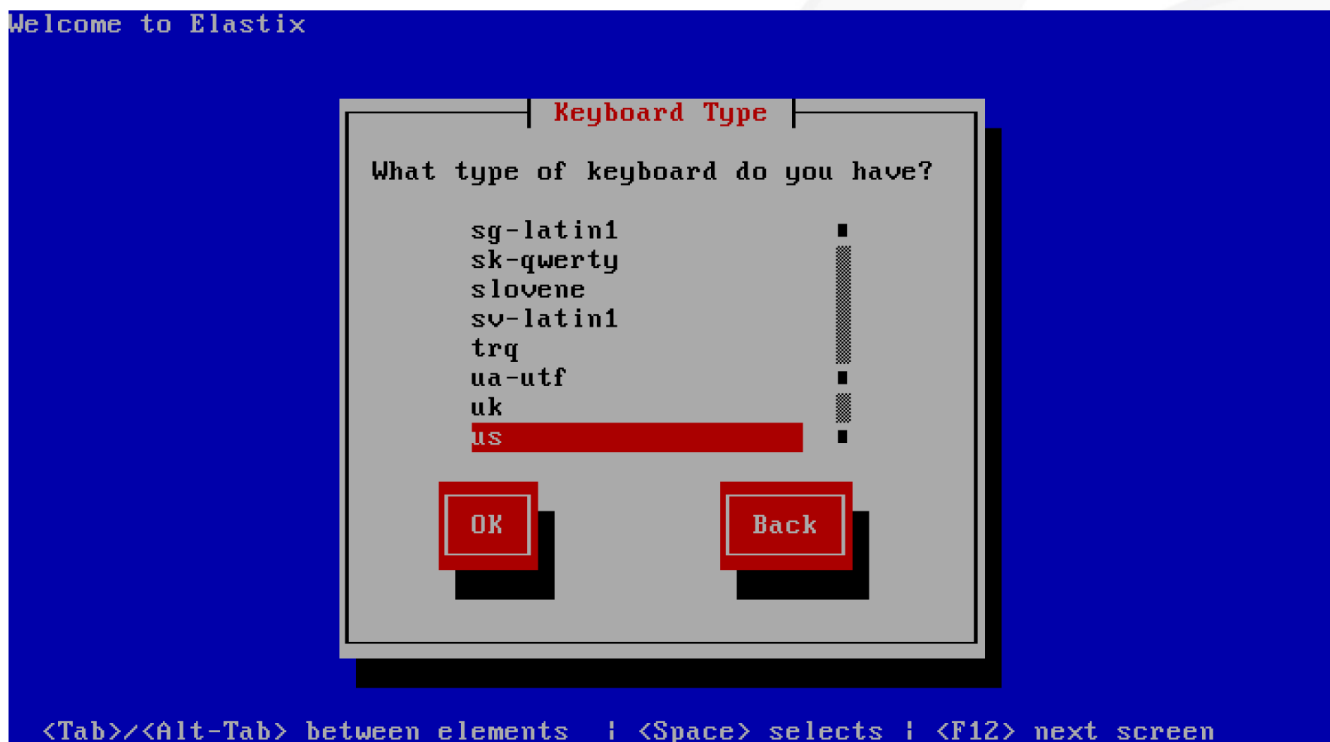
Welcome to Elastix

Keyboard Type

What type of keyboard do you have?

sg-latin1
sk-qwerty
slovene
sv-latin1
trq
ua-utf
uk
us

OK

Back

<Tab>/<Alt-Tab> between elements | <Space> selects | <F12> next screen